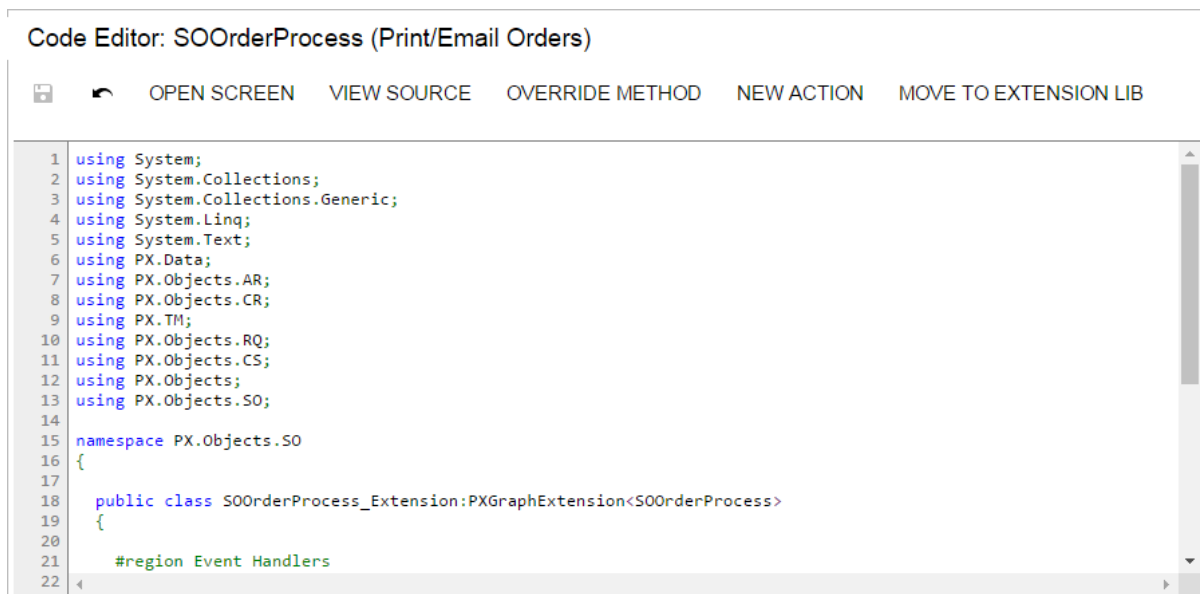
Code Editor: SOOrderProcess (Print/Email Orders)

OPEN SCREEN VIEW SOURCE OVERRIDE METHOD NEW ACTION MOVE TO EXTENSION LIB

1 using System;
2 using System.Collections;
3 using System.Collections.Generic;
4 using System.Linq;
5 using System.Text;
6 using PX.Data;
7 using PX.Objects.AR;
8 using PX.Objects.CR;
9 using PX.TM;
10 using PX.Objects.RQ;
11 using PX.Objects.CS;
12 using PX.Objects;
13 using PX.Objects.SO;
14
15 namespace PX.Objects.SO
16 {
17
18 public class SOOrderProcess_Extension:PXGraphExtension<SOOrderProcess>
19 {
20
21 #region Event Handlers
22